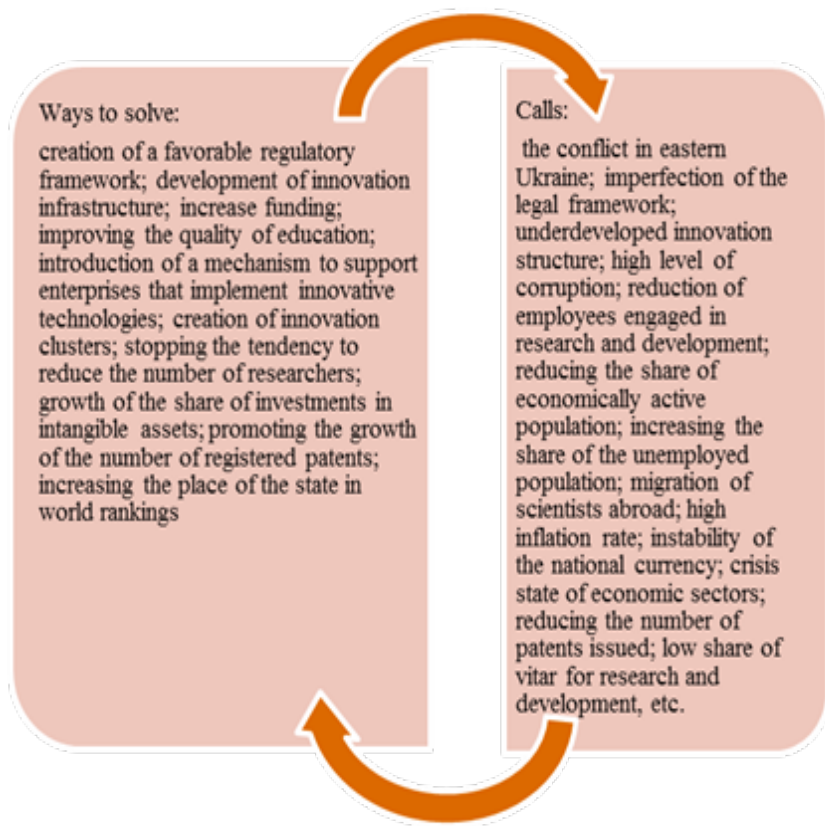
Ways to solve:

creation of a favorable regulatory framework; development of innovation infrastructure; increase funding; improving the quality of education; introduction of a mechanism to support enterprises that implement innovative technologies; creation of innovation clusters; stopping the tendency to reduce the number of researchers; growth of the share of investments in intangible assets; promoting the growth of the number of registered patents; increasing the place of the state in world rankings

Calls:

the conflict in eastern Ukraine; imperfection of the legal framework; underdeveloped innovation structure; high level of corruption; reduction of employees engaged in research and development; reducing the share of economically active population; increasing the share of the unemployed population; migration of scientists abroad; high inflation rate; instability of the national currency; crisis state of economic sectors; reducing the number of patents issued; low share of vitar for research and development, etc.